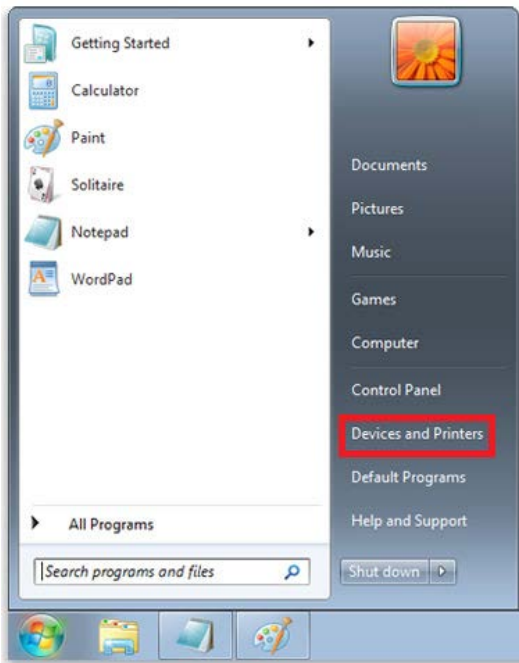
Getting Started
Calculator
Paint
Solitaire
Notepad
WordPad
All Programs
Search programs and files

Documents
Pictures
Music
Games
Computer
Control Panel
Devices and Printers
Default Programs
Help and Support
Shut down